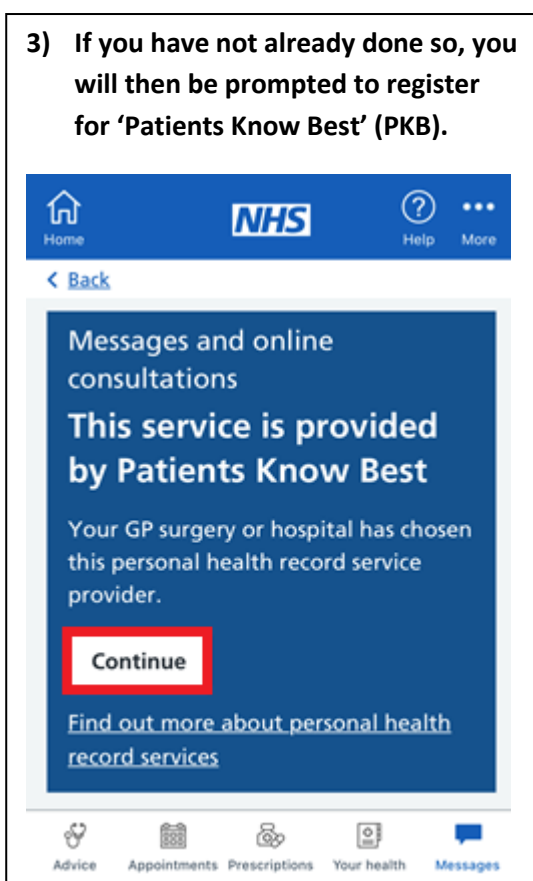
3) If you have not already done so, you will then be prompted to register for 'Patients Know Best' (PKB).

Home
NHS
Help
More

< Back

Messages and online consultations

This service is provided by Patients Know Best

Your GP surgery or hospital has chosen this personal health record service provider.

Continue

Find out more about personal health record services

Advice
Appointments
Prescriptions
Your health
Messages